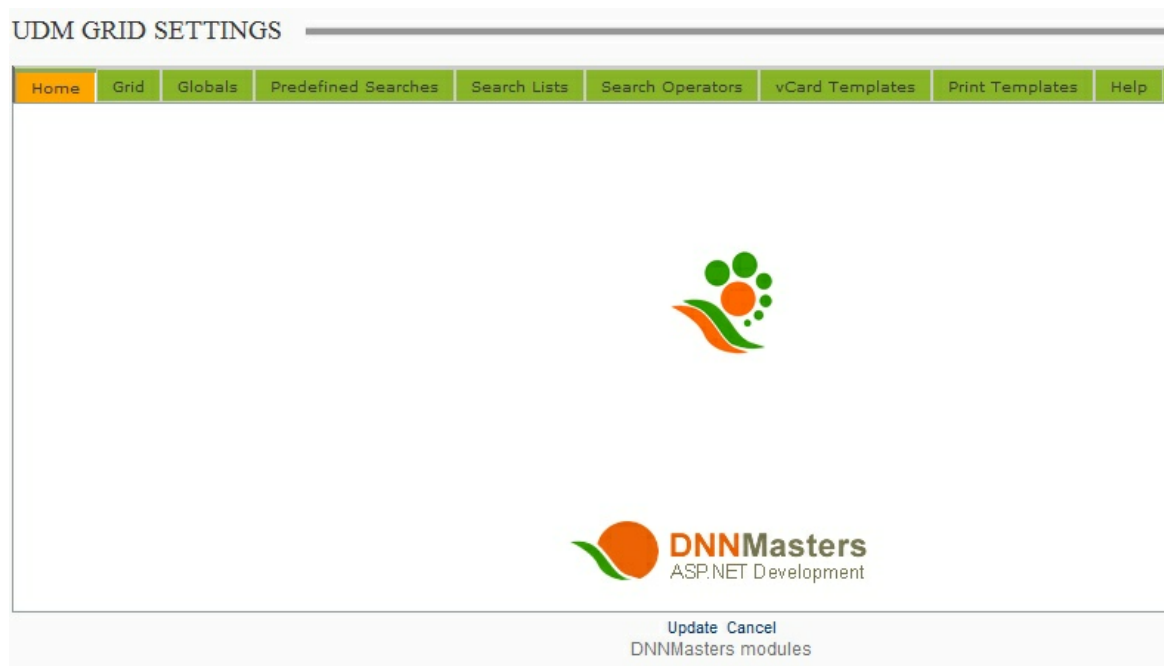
UDM GRID SETTINGS

Home | Grid | Globals | Predefined Searches | Search Lists | Search Operators | vCard Templates | Print Templates | Help

DNNMasters
ASP.NET Development

Update Cancel
DNNMasters modules